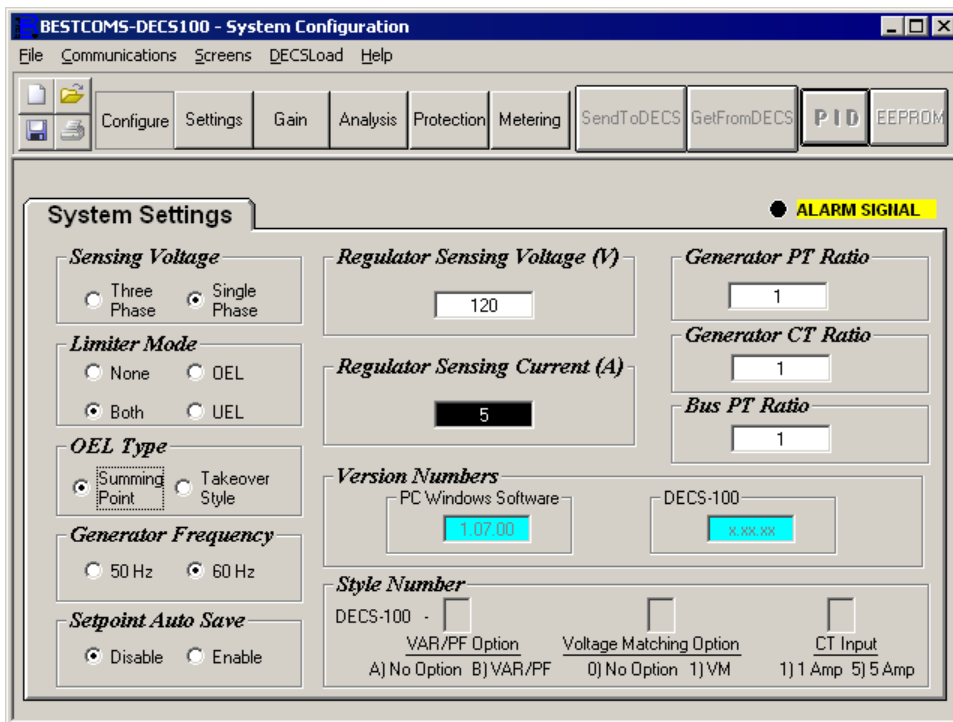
BESTCOMS-DECS100 - System Configuration

File Communications Screens DECSLoad Help

Configure Settings Gain Analysis Protection Metering SendToDECS GetFromDECS PID EEPROM

System Settings

ALARM SIGNAL

Sensing Voltage
Three Phase
Single Phase

Limiter Mode
None
OEL
Both
UEL

OEL Type
Summing Point
Takeover Style

Generator Frequency
50 Hz
60 Hz

Setpoint Auto Save
Disable
Enable

Regulator Sensing Voltage (V)
120

Regulator Sensing Current (A)
5

Generator PT Ratio
1

Generator CT Ratio
1

Bus PT Ratio
1

Version Numbers
PC Windows Software
1.07.00
DECS-100
x.xx.xx

Style Number
DECS-100 -
VAR/PF Option
A) No Option B) VAR/PF
Voltage Matching Option
0) No Option 1) VM
CT Input
1) 1 Amp 5) 5 Amp